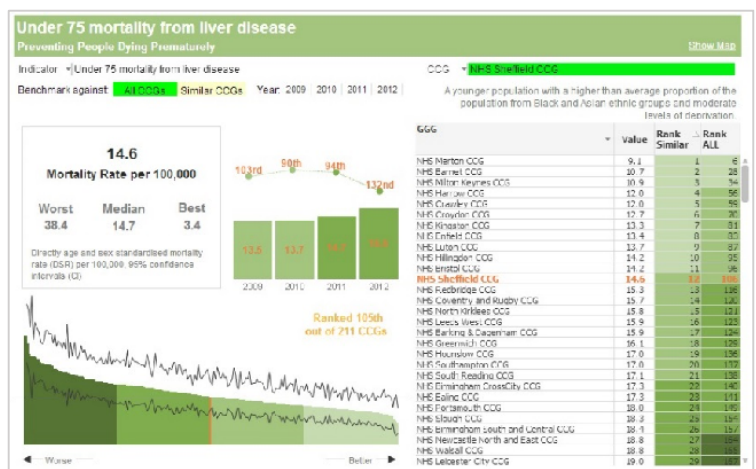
Under 75 mortality from liver disease
Preventing People Dying Prematurely
Show Map

Indicator Under 75 mortality from liver disease
CCG NHS Sheffield CCG
Benchmark against: All CCGs Similar CCGs Year: 2009 | 2010 | 2011 | 2012

A younger population with a higher than average proportion of the population from Black and Asian ethnic groups and moderate levels of deprivation.

14.6
Mortality Rate per 100,000

Worst 38.4
Median 14.7
Best 3.4

Directly age and sex standardised mortality rate (DSR) per 100,000, 95% confidence intervals (CI)

103rd 90th 94th 132nd
13.5 13.7 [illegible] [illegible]
2009 2010 2011 2012

Ranked 105th out of 211 CCGs

Worse Better

| CCG | Value | Rank Similar | Rank ALL |
|---|---|---|---|
| NHS Merton CCG | 9.1 | 1 | 6 |
| NHS Barnet CCG | 10.7 | 2 | 28 |
| NHS Milton Keynes CCG | 10.9 | 3 | 34 |
| NHS Harrow CCG | 12.0 | 4 | 56 |
| NHS Crawley CCG | 12.0 | 5 | 56 |
| NHS Croydon CCG | 12.7 | 6 | 70 |
| NHS Kingston CCG | 13.3 | 7 | 81 |
| NHS Enfield CCG | 13.4 | 8 | 83 |
| NHS Luton CCG | 13.7 | 9 | 87 |
| NHS Hillingdon CCG | 14.2 | 10 | 95 |
| NHS Bristol CCG | 14.2 | 11 | 96 |
| NHS Sheffield CCG | 14.6 | 12 | 105 |
| NHS Redbridge CCG | 15.3 | 13 | 118 |
| NHS Coventry and Rugby CCG | 15.7 | 14 | 120 |
| NHS North Kirklees CCG | 15.8 | 15 | 121 |
| NHS Leeds West CCG | 15.9 | 16 | 123 |
| NHS Barking & Dagenham CCG | 15.9 | 17 | 124 |
| NHS Greenwich CCG | 16.1 | 18 | 128 |
| NHS Hounslow CCG | 17.0 | 19 | 136 |
| NHS Southampton CCG | 17.0 | 20 | 137 |
| NHS South Reading CCG | 17.1 | 21 | 138 |
| NHS Birmingham CrossCity CCG | 17.3 | 22 | 140 |
| NHS Ealing CCG | 17.3 | 23 | 141 |
| NHS Portsmouth CCG | 18.0 | 24 | 145 |
| NHS Slough CCG | 18.2 | 25 | 152 |
| NHS Birmingham South and Central CCG | 18.4 | 26 | 157 |
| NHS Newcastle North and East CCG | 18.8 | 27 | 164 |
| NHS Walsall CCG | 18.8 | 28 | 165 |
| NHS Leicester City CCG | 19.0 | 29 | 169 |